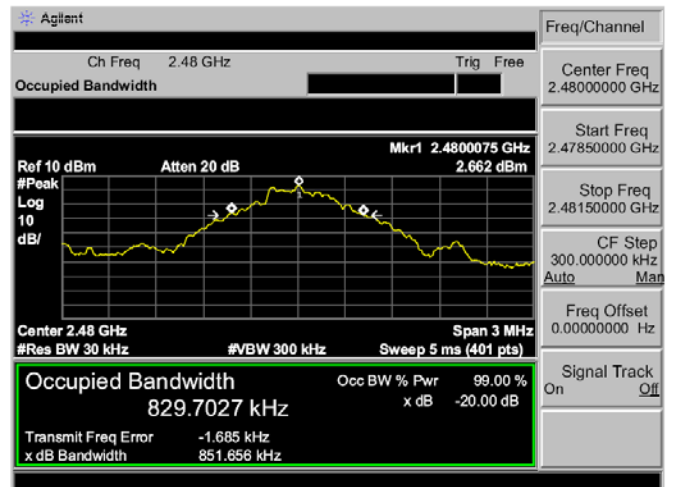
Agilent

Ch Freq 2.48 GHz
Trig Free
Occupied Bandwidth

Mkr1 2.4800075 GHz
Ref 10 dBm Atten 20 dB 2.662 dBm
#Peak
Log
10
dB/

1

Center 2.48 GHz Span 3 MHz
#Res BW 30 kHz #VBW 300 kHz Sweep 5 ms (401 pts)

Occupied Bandwidth
829.7027 kHz
Occ BW % Pwr 99.00 %
x dB -20.00 dB
Transmit Freq Error -1.685 kHz
x dB Bandwidth 851.656 kHz

Freq/Channel
Center Freq
2.48000000 GHz
Start Freq
2.47850000 GHz
Stop Freq
2.48150000 GHz
CF Step
300.000000 kHz
Auto Man
Freq Offset
0.00000000 Hz
Signal Track
On Off